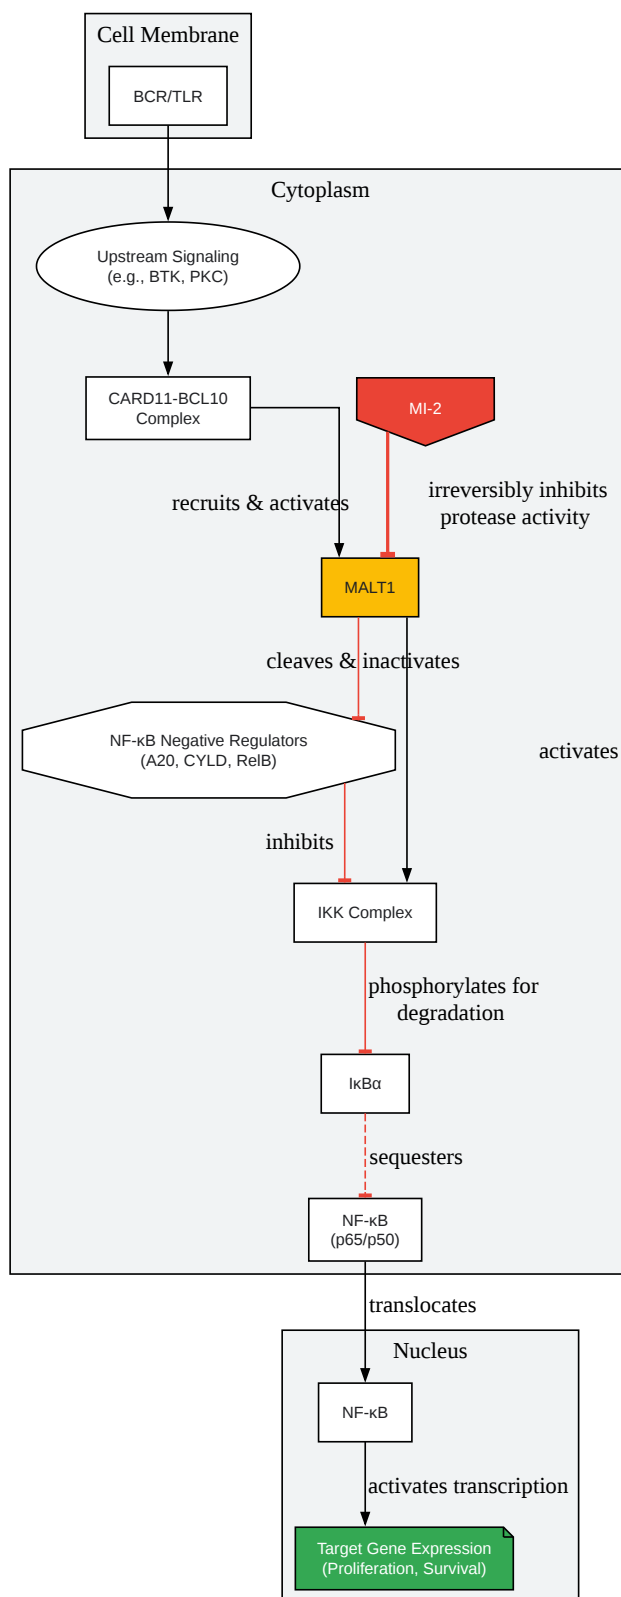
Cell Membrane

BCR/TLR

Cytoplasm

Upstream Signaling
(e.g., BTK, PKC)

CARD11-BCL10
Complex

MI-2

recruits & activates

irreversibly inhibits
protease activity

MALT1

cleaves & inactivates

NF-κB Negative Regulators
(A20, CYLD, RelB)

activates

inhibits

IKK Complex

phosphorylates for
degradation

IκBα

sequesters

NF-κB
(p65/p50)

translocates

Nucleus

NF-κB

activates transcription

Target Gene Expression
(Proliferation, Survival)